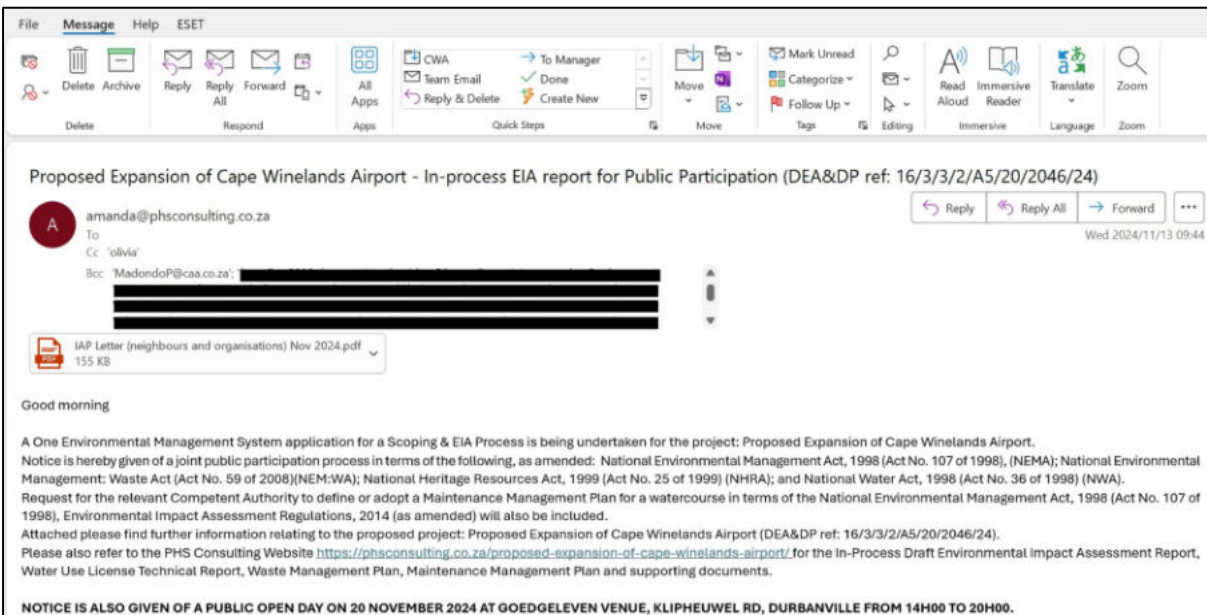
File Message Help ESET

Delete Archive
Delete
Reply Reply All Forward
Respond
All Apps
Apps
CWA
Team Email
Reply & Delete
To Manager
Done
Create New
Quick Steps
Move
Move
Mark Unread
Categorize
Follow Up
Tags
Editing
Read Aloud
Immersive Reader
Immersive
Translate
Language
Zoom
Zoom

Proposed Expansion of Cape Winelands Airport - In-process EIA report for Public Participation (DEA&DP ref: 16/3/3/2/A5/20/2046/24)

A
amanda@phsconsulting.co.za
To
Cc 'olivia'
Bcc 'MadondoP@caa.co.za';

Reply Reply All Forward ···
Wed 2024/11/13 09:44

IAP Letter (neighbours and organisations) Nov 2024.pdf
155 KB

Good morning

A One Environmental Management System application for a Scoping & EIA Process is being undertaken for the project: Proposed Expansion of Cape Winelands Airport.
Notice is hereby given of a joint public participation process in terms of the following, as amended: National Environmental Management Act, 1998 (Act No. 107 of 1998), (NEMA); National Environmental Management: Waste Act (Act No. 59 of 2008)(NEM:WA); National Heritage Resources Act, 1999 (Act No. 25 of 1999) (NHRA); and National Water Act, 1998 (Act No. 36 of 1998) (NWA).
Request for the relevant Competent Authority to define or adopt a Maintenance Management Plan for a watercourse in terms of the National Environmental Management Act, 1998 (Act No. 107 of 1998), Environmental Impact Assessment Regulations, 2014 (as amended) will also be included.
Attached please find further information relating to the proposed project: Proposed Expansion of Cape Winelands Airport (DEA&DP ref: 16/3/3/2/A5/20/2046/24).
Please also refer to the PHS Consulting Website https://phsconsulting.co.za/proposed-expansion-of-cape-winelands-airport/ for the In-Process Draft Environmental Impact Assessment Report, Water Use License Technical Report, Waste Management Plan, Maintenance Management Plan and supporting documents.

NOTICE IS ALSO GIVEN OF A PUBLIC OPEN DAY ON 20 NOVEMBER 2024 AT GOEDGELEVEN VENUE, KLIPHEUWEL RD, DURBANVILLE FROM 14H00 TO 20H00.